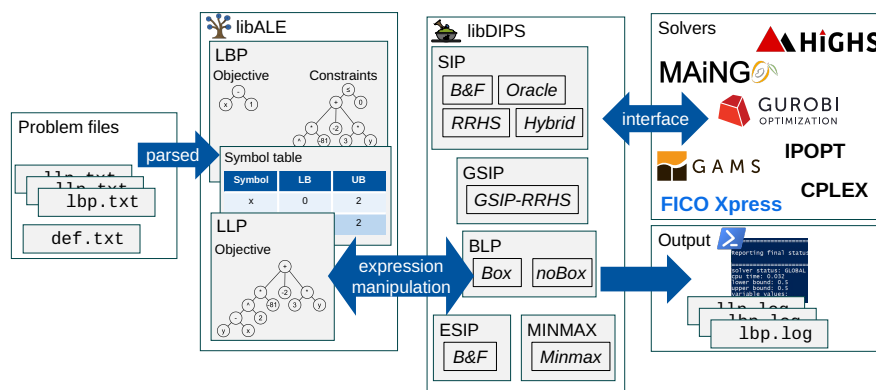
Problem files

llp.txt

llp.txt

lbp.txt

def.txt

parsed

libALE

LBP

Objective

Constraints

-

x

1

≤

+

0

*

-2

*

^

-81

3

y

Symbol table

| Symbol | LB | UB |
|---|---|---|
| x | 0 | 2 |
| | | 2 |

LLP

Objective

+

*

-2

*

^

-81

y

-

2

y

x

expression manipulation

libDIPS

SIP

B&F

Oracle

RRHS

Hybrid

GSIP

GSIP-RRHS

BLP

Box

noBox

ESIP

B&F

MINMAX

Minmax

interface

Solvers

HiGHS

MAiNGO

GUROBI OPTIMIZATION

GAMS

IPOPT

CPLEX

FICO Xpress

Output

Reporting final status

Solver status: GLOBAL
cpu time: 0.032
lower bound: 0.5
upper bound: 0.5
variable values:

llp.log

llp.log

lbp.log